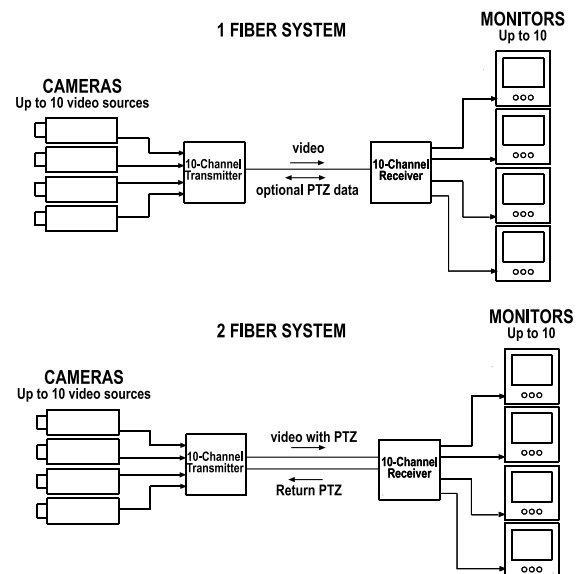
1 FIBER SYSTEM

MONITORS
Up to 10

CAMERAS
Up to 10 video sources

10-Channel Transmitter

video

optional PTZ data

10-Channel Receiver

2 FIBER SYSTEM

MONITORS
Up to 10

CAMERAS
Up to 10 video sources

10-Channel Transmitter

video with PTZ

Return PTZ

10-Channel Receiver